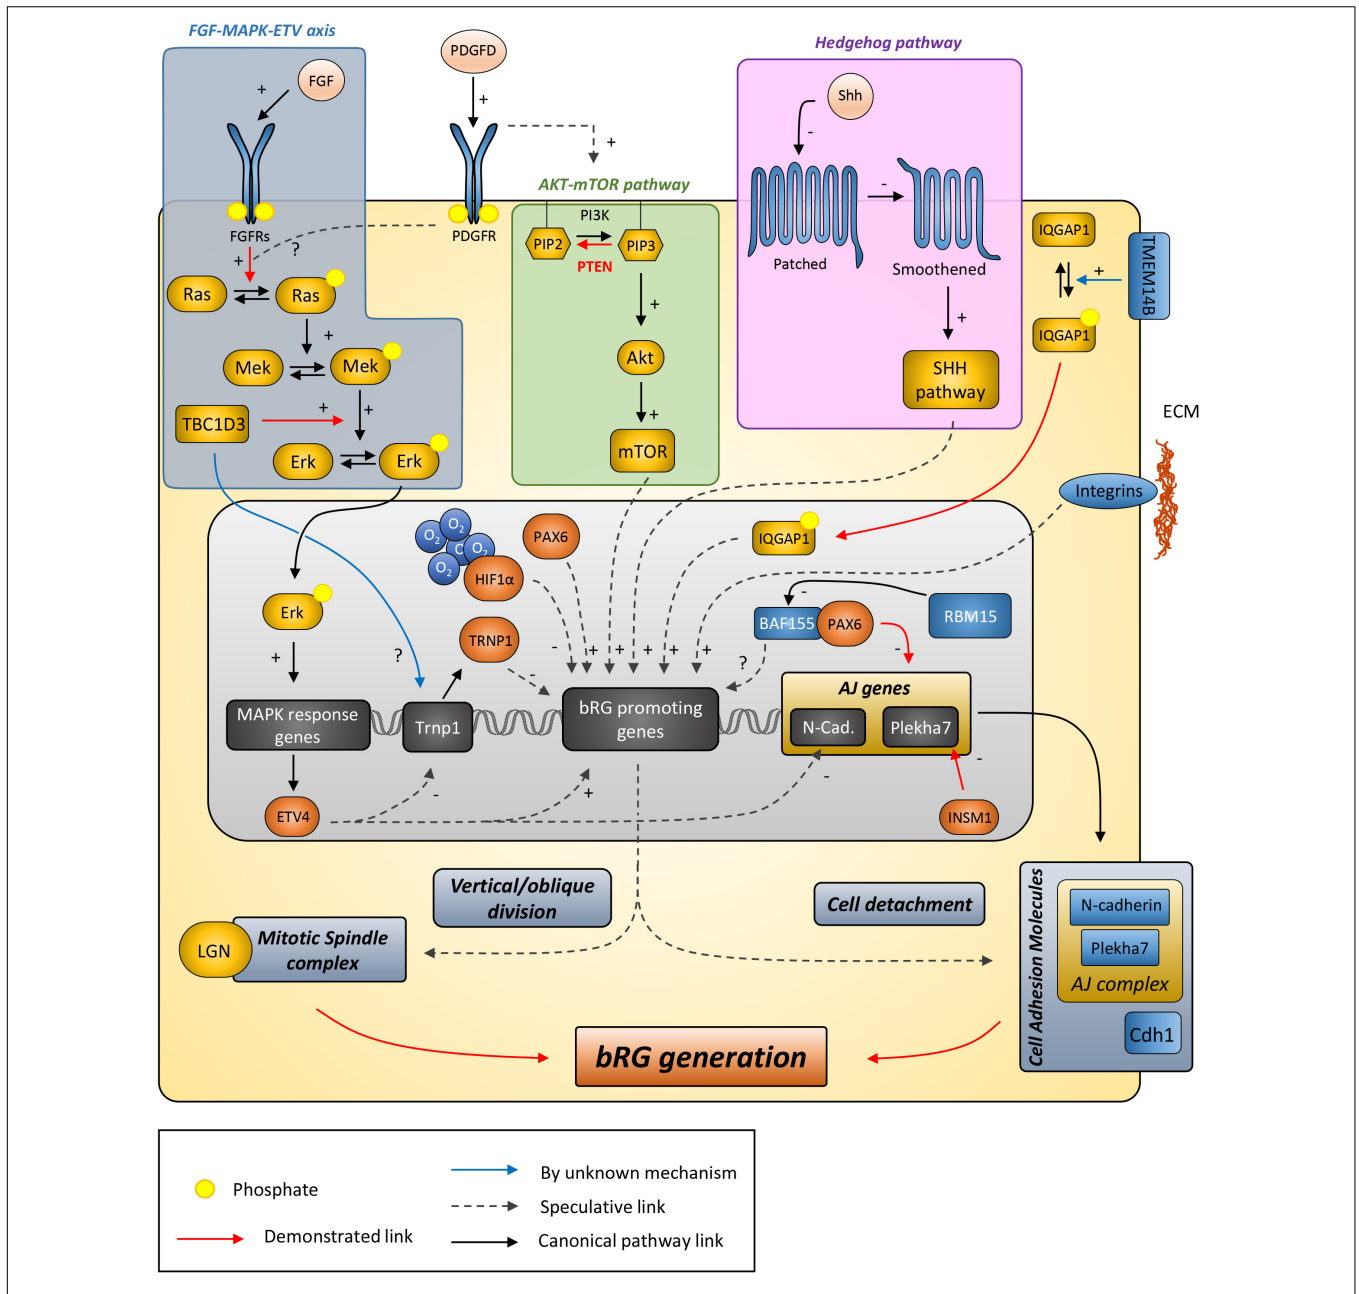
FGF-MAPK-ETV axis

FGF

+

FGFRs

?

+

Ras

Ras

+

Mek

Mek

+

+

TBC1D3

Erk

Erk

PDGFD

+

PDGFR

+

AKT-mTOR pathway

PI3K

PIP2

PIP3

PTEN

+

Akt

+

mTOR

Hedgehog pathway

Shh

-

-

Patched

Smoothened

+

SHH pathway

IQGAP1

+

TMEM14B

IQGAP1

ECM

Integrins

$O_2$ $O_2$ C $O_2$ $O_2$

HIF1α

PAX6

IQGAP1

-

BAF155

PAX6

RBM15

Erk

+

?

TRNP1

-

+ + + + + +

?

-

AJ genes

MAPK response genes

Trnp1

bRG promoting genes

N-Cad.

Plekha7

-

ETV4

-

+

-

INSM1

Vertical/oblique division

Cell detachment

LGN

Mitotic Spindle complex

Cell Adhesion Molecules

N-cadherin

Plekha7

AJ complex

Cdh1

bRG generation

Phosphate

Demonstrated link

By unknown mechanism

Speculative link

Canonical pathway link